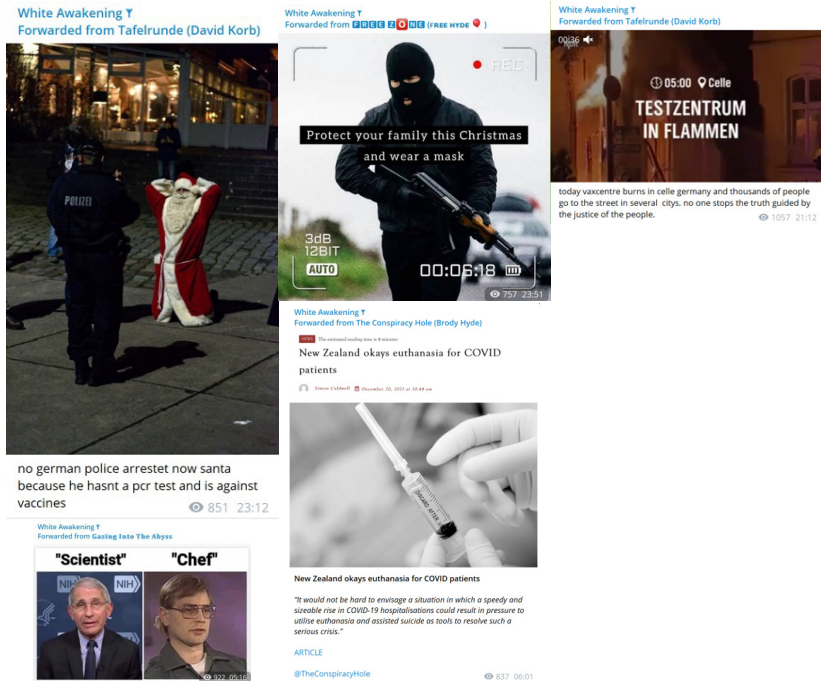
White Awakening
Forwarded from Tafelrunde (David Korb)

POLIZEI

no german police arrestet now santa because he hasnt a pcr test and is against vaccines

851 23:12

White Awakening
Forwarded from FREE ZONE (FREE HYDE)

REC

Protect your family this Christmas and wear a mask

3dB
12BIT
AUTO

00:06:18

757 23:51

White Awakening
Forwarded from Tafelrunde (David Korb)

00:36

05:00 Celle
TESTZENTRUM IN FLAMMEN

today vaxcentre burns in celle germany and thousands of people go to the street in several citys. no one stops the truth guided by the justice of the people.

1057 21:12

White Awakening
Forwarded from The Conspiracy Hole (Brody Hyde)

NEWS The estimated reading time is 4 minutes

New Zealand okays euthanasia for COVID patients

Simon Caldwell December 20, 2021 at 10:48 am

New Zealand okays euthanasia for COVID patients

"It would not be hard to envisage a situation in which a speedy and sizeable rise in COVID-19 hospitalisations could result in pressure to utilise euthanasia and assisted suicide as tools to resolve such a serious crisis."

ARTICLE

@TheConspiracyHole

837 06:01

White Awakening
Forwarded from Gazing Into The Abyss

"Scientist" "Chef"

NIH NIH

922 05:16